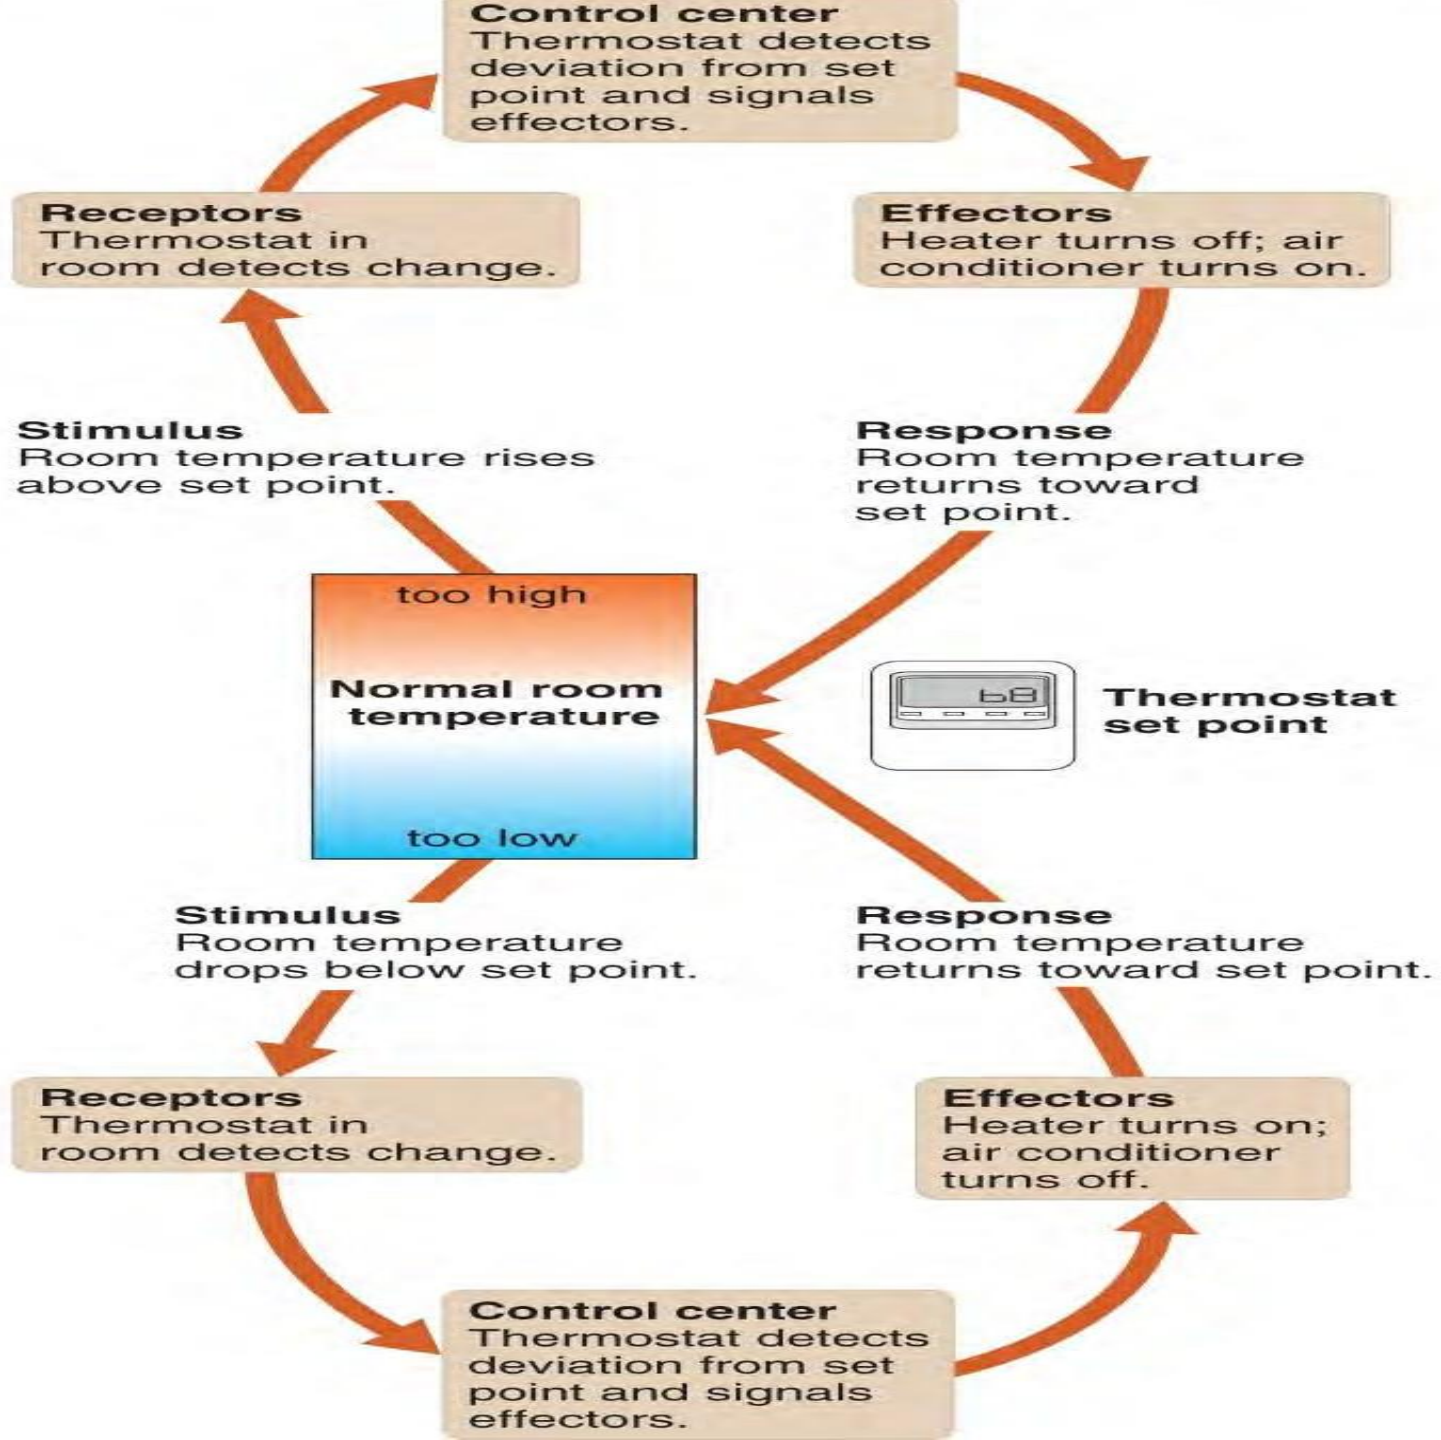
Control center
Thermostat detects deviation from set point and signals effectors.

Receptors
Thermostat in room detects change.

Effectors
Heater turns off; air conditioner turns on.

Stimulus
Room temperature rises above set point.

Response
Room temperature returns toward set point.

too high

Normal room temperature

too low

68

Thermostat set point

Stimulus
Room temperature drops below set point.

Response
Room temperature returns toward set point.

Receptors
Thermostat in room detects change.

Effectors
Heater turns on; air conditioner turns off.

Control center
Thermostat detects deviation from set point and signals effectors.